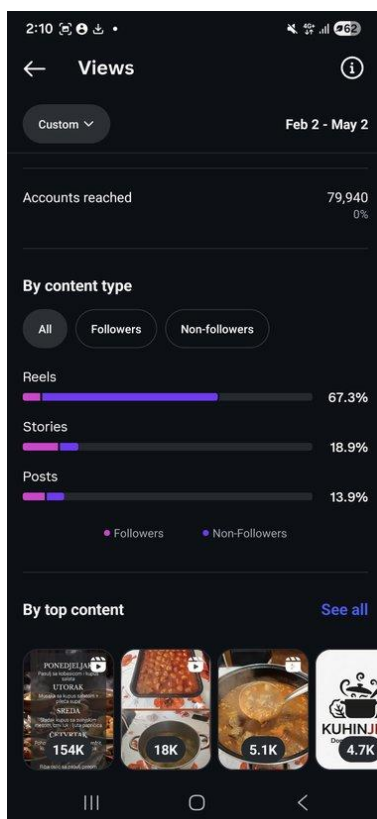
2:10 62

Views

Custom

Feb 2 - May 2

Accounts reached
79,940
0%

By content type

All
Followers
Non-followers

Reels
67.3%

Stories
18.9%

Posts
13.9%

• Followers • Non-Followers

By top content

See all

PONEDJELJAK
UTORAK
SREDA
ČETVRTAK
154K

18K

5.1K

KUHINJ
4.7K